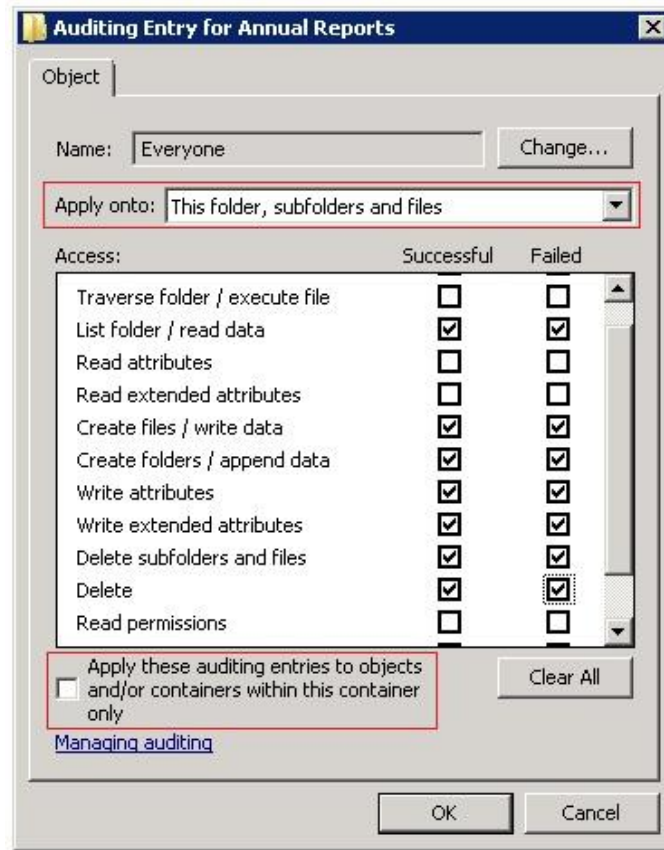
Auditing Entry for Annual Reports

Object

Name: Everyone

Change...

Apply onto: This folder, subfolders and files

| Access: | Successful | Failed |
|---|---|---|
| Traverse folder / execute file | ☐ | ☐ |
| List folder / read data | ☑ | ☑ |
| Read attributes | ☐ | ☐ |
| Read extended attributes | ☐ | ☐ |
| Create files / write data | ☑ | ☑ |
| Create folders / append data | ☑ | ☑ |
| Write attributes | ☑ | ☑ |
| Write extended attributes | ☑ | ☑ |
| Delete subfolders and files | ☑ | ☑ |
| Delete | ☑ | ☑ |
| Read permissions | ☐ | ☐ |

Apply these auditing entries to objects and/or containers within this container only

Clear All

Managing auditing

OK

Cancel